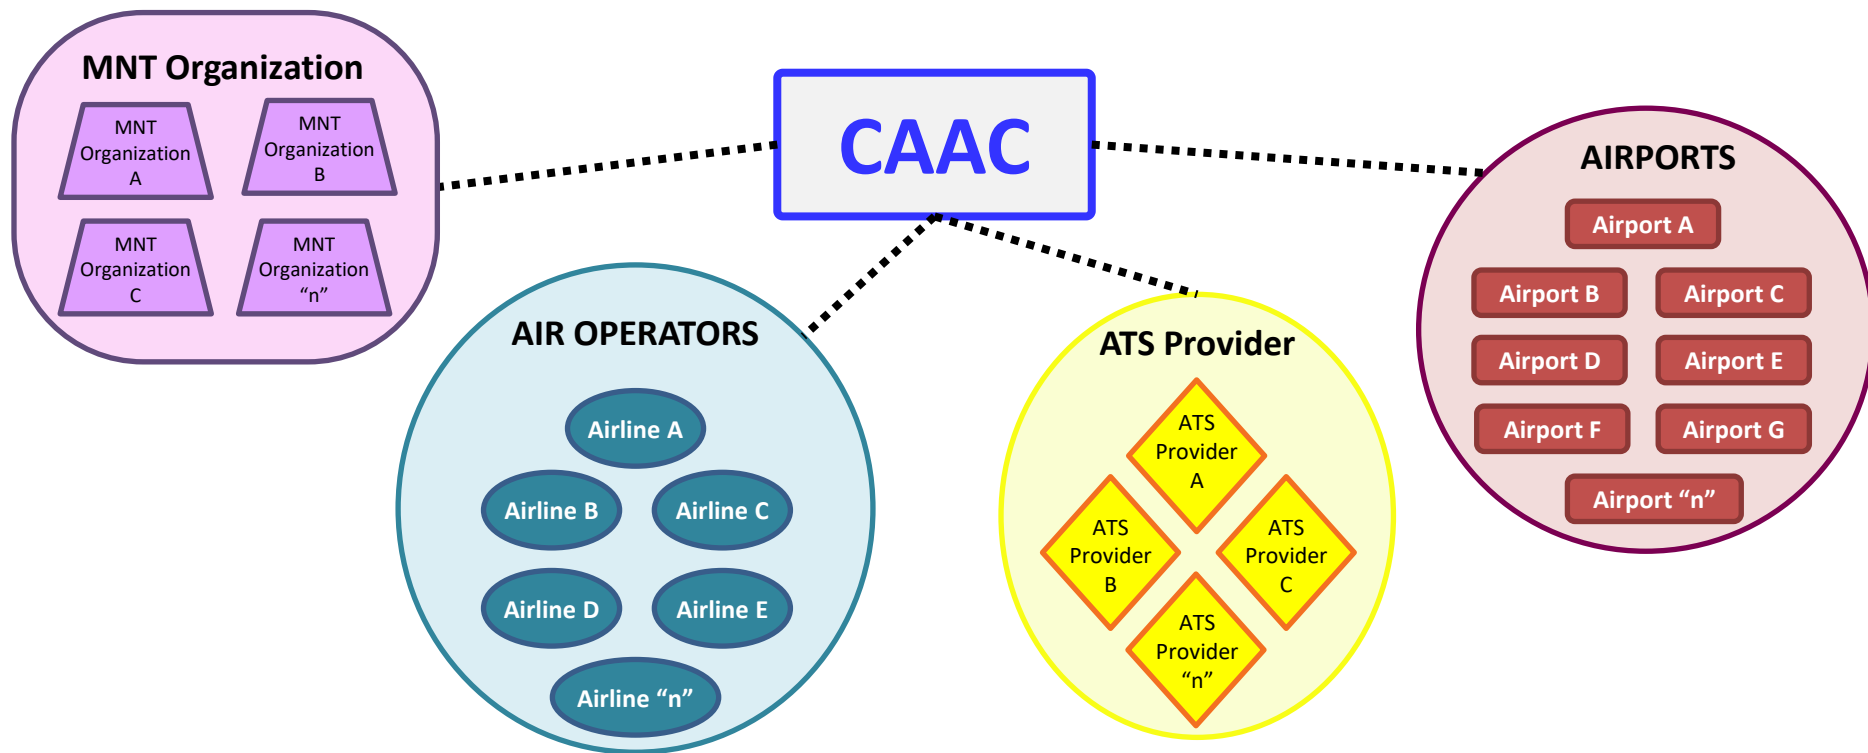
MNT Organization

MNT Organization A

MNT Organization B

MNT Organization C

MNT Organization “n”

CAAC

AIRPORTS

Airport A

Airport B

Airport C

Airport D

Airport E

Airport F

Airport G

Airport “n”

AIR OPERATORS

Airline A

Airline B

Airline C

Airline D

Airline E

Airline “n”

ATS Provider

ATS Provider A

ATS Provider B

ATS Provider C

ATS Provider “n”